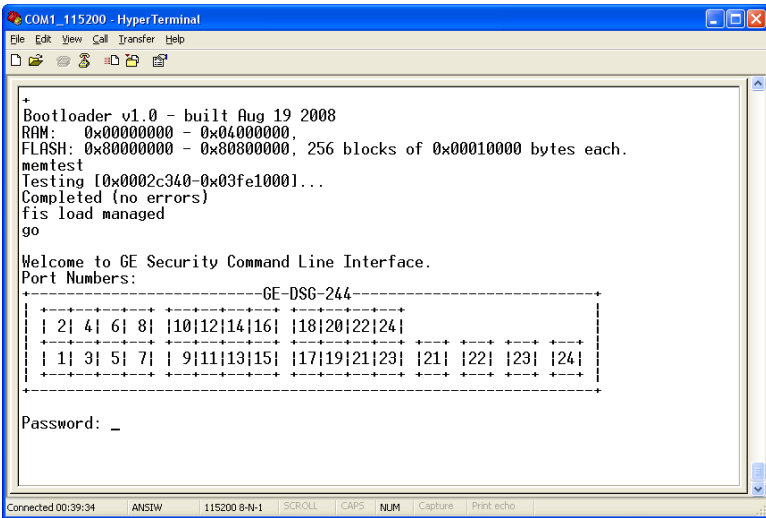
COM1_115200 - HyperTerminal
File Edit View Call Transfer Help

+
Bootloader v1.0 - built Aug 19 2008
RAM: 0x00000000 - 0x04000000,
FLASH: 0x80000000 - 0x80800000, 256 blocks of 0x00010000 bytes each.
memtest
Testing [0x0002c340-0x03fe1000]...
Completed (no errors)
fis load managed
go

Welcome to GE Security Command Line Interface.
Port Numbers:
+---------------------------GE-DSG-244---------------------------+
| +--+--+--+--+ +--+--+--+--+ +--+--+--+--+ |
| | 2| 4| 6| 8| |10|12|14|16| |18|20|22|24| |
| | 1| 3| 5| 7| | 9|11|13|15| |17|19|21|23| |21| |22| |23| |24| |
| +--+--+--+--+ +--+--+--+--+ +--+--+--+--+ +--+ +--+ +--+ +--+ |
+----------------------------------------------------------------+

Password: _

Connected 00:39:34 ANSIW 115200 8-N-1 SCROLL CAPS NUM Capture Print echo